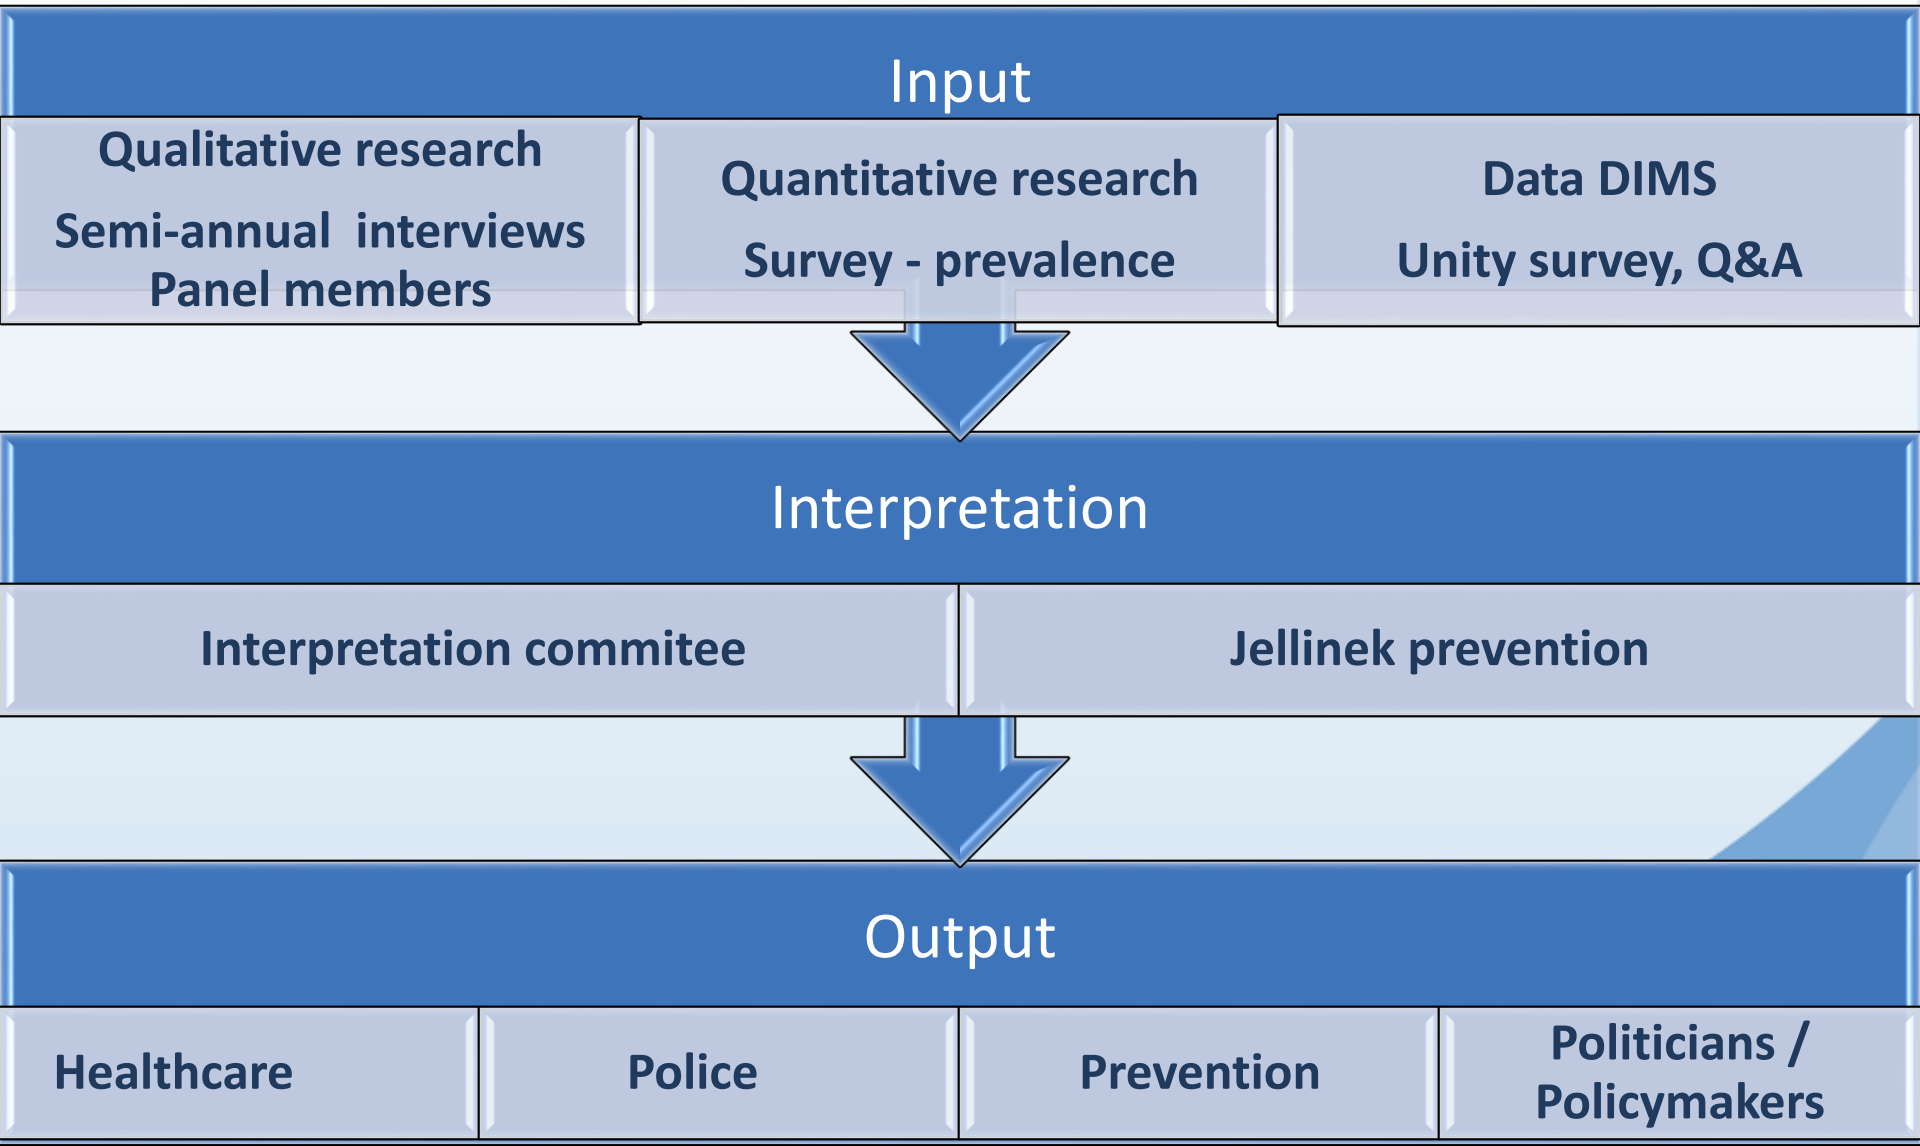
Input

Qualitative research

Semi-annual interviews Panel members

Quantitative research

Survey - prevalence

Data DIMS

Unity survey, Q&A

Interpretation

Interpretation commitee

Jellinek prevention

Output

Healthcare

Police

Prevention

Politicians / Policymakers